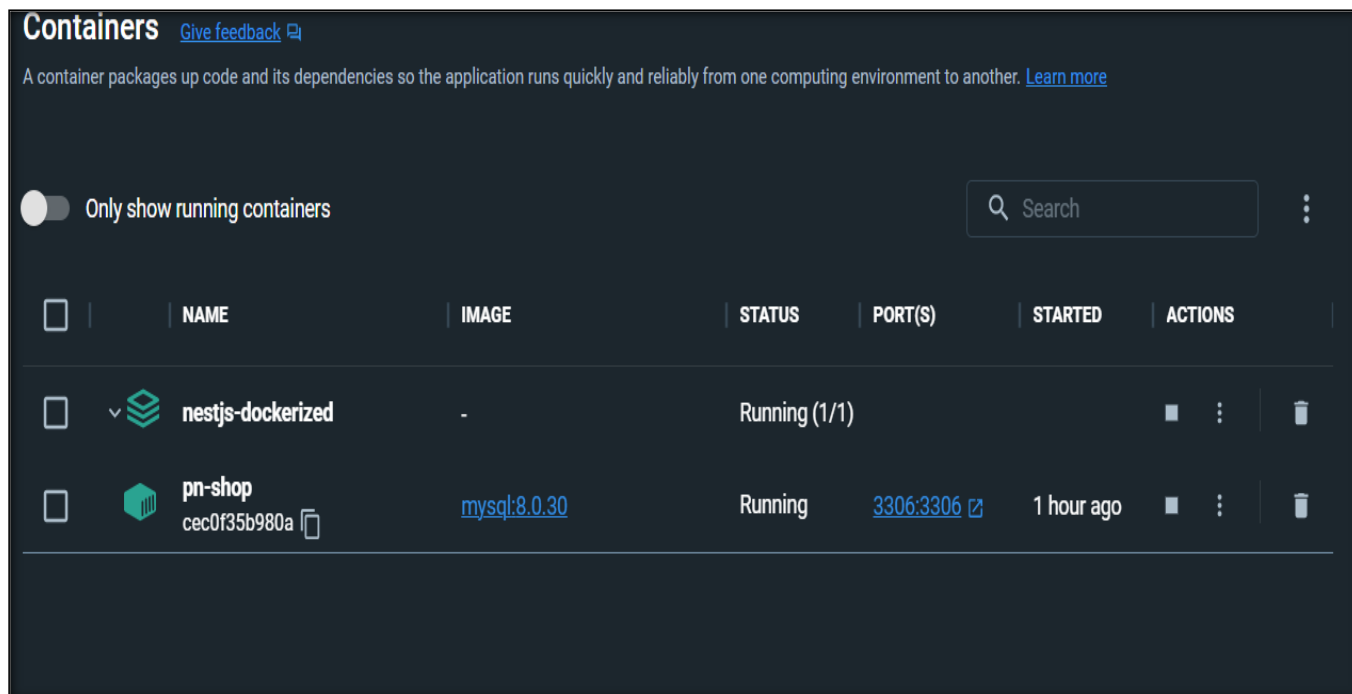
Containers Give feedback

A container packages up code and its dependencies so the application runs quickly and reliably from one computing environment to another. Learn more

Only show running containers

Search

| | NAME | IMAGE | STATUS | PORT(S) | STARTED | ACTIONS |
|---|---|---|---|---|---|---|
| | nestjs-dockerized | - | Running (1/1) | | | |
| | pn-shop cec0f35b980a | mysql:8.0.30 | Running | 3306:3306 | 1 hour ago | |